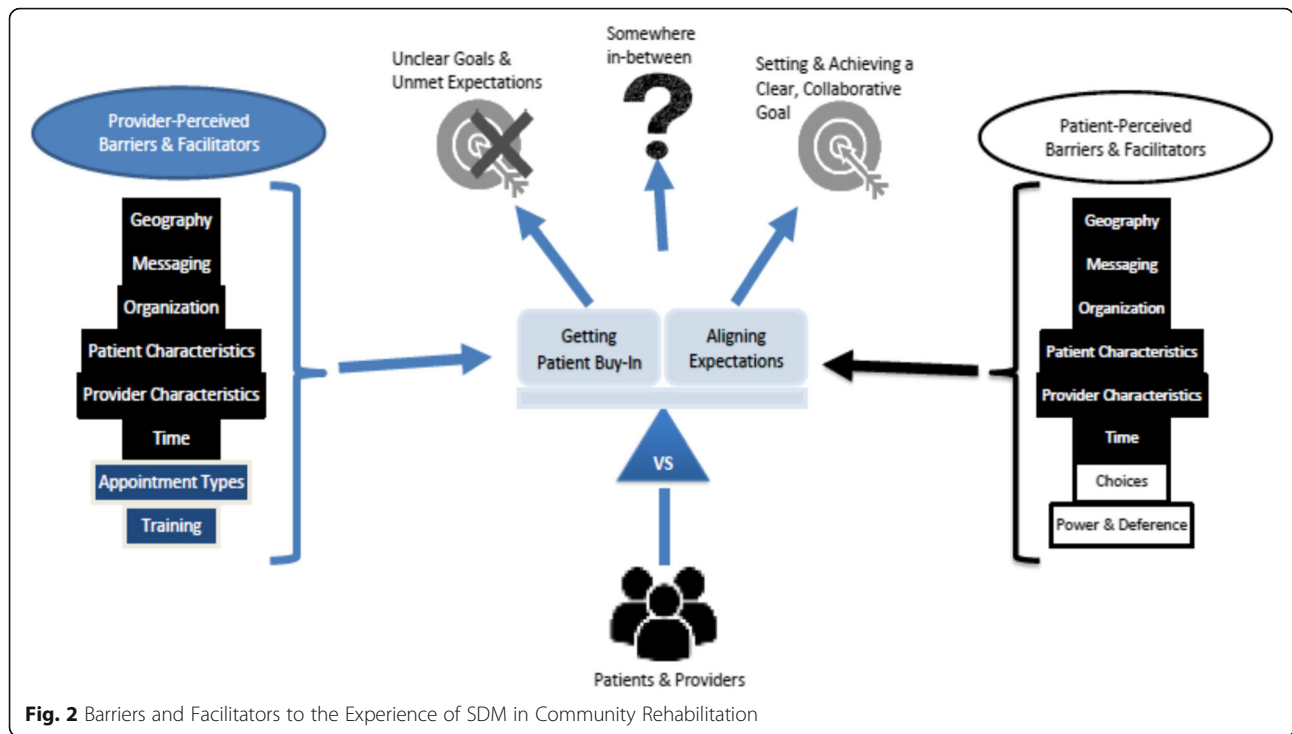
Provider-Perceived Barriers & Facilitators

Geography
Messaging
Organization
Patient Characteristics
Provider Characteristics
Time
Appointment Types
Training

Unclear Goals & Unmet Expectations

Somewhere in-between

?

Setting & Achieving a Clear, Collaborative Goal

Getting Patient Buy-In

Aligning Expectations

VS

Patients & Providers

Patient-Perceived Barriers & Facilitators

Geography
Messaging
Organization
Patient Characteristics
Provider Characteristics
Time
Choices
Power & Deference

**Fig. 2** Barriers and Facilitators to the Experience of SDM in Community Rehabilitation